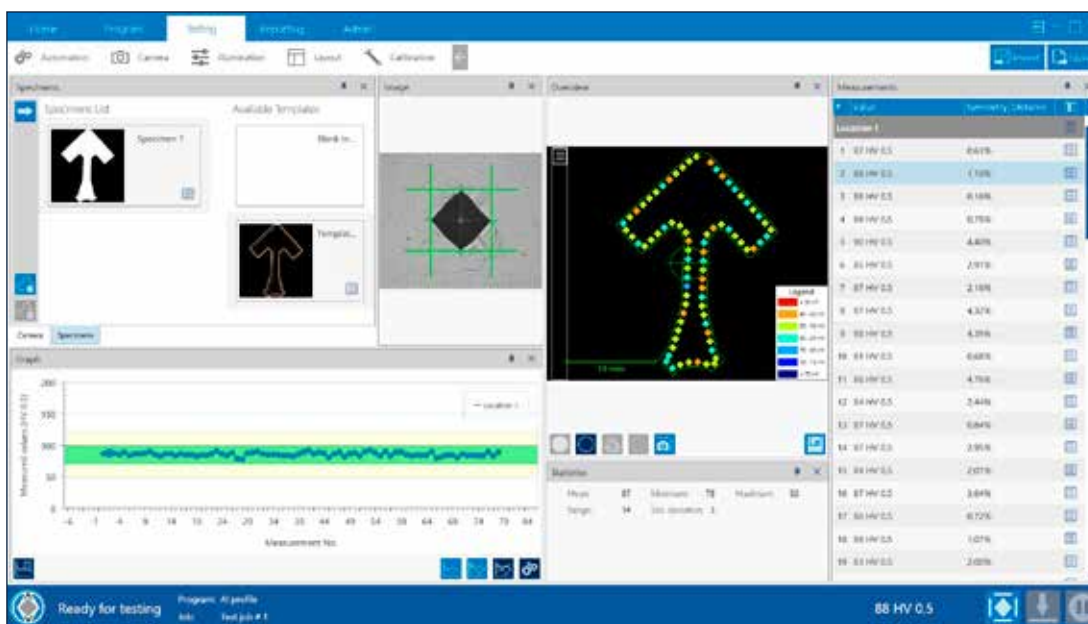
Home Program Testing Reporting Admin

Automation Camera Illumination Layout Calibration

Specimens

Specimen List

Available Templates

Specimen 1

Blank te...

Templat...

Camera Specimens

Image

Overview

Legend

10 mm

Graph

200

150

100

50

0

Measured values (HV 0.5)

— Location 1

Measurement No.

Statistics

Mean 87 Minimum 78 Maximum 92

Range 14 Std. deviation 3

Measurements

Value

Symmetry Deviation

Location 1

1 87 HV 0.5 0.61%

2 88 HV 0.5 1.10%

3 88 HV 0.5 0.16%

4 88 HV 0.5 0.76%

5 90 HV 0.5 4.40%

6 85 HV 0.5 2.91%

7 87 HV 0.5 2.16%

8 87 HV 0.5 4.32%

9 88 HV 0.5 4.35%

10 84 HV 0.5 0.68%

11 86 HV 0.5 4.76%

12 84 HV 0.5 2.44%

13 87 HV 0.5 0.84%

14 87 HV 0.5 2.95%

15 84 HV 0.5 2.07%

16 87 HV 0.5 3.64%

17 86 HV 0.5 0.72%

18 88 HV 0.5 1.07%

19 83 HV 0.5 2.00%

Ready for testing

Program: Al profile

Job: Test job # 1

88 HV 0.5